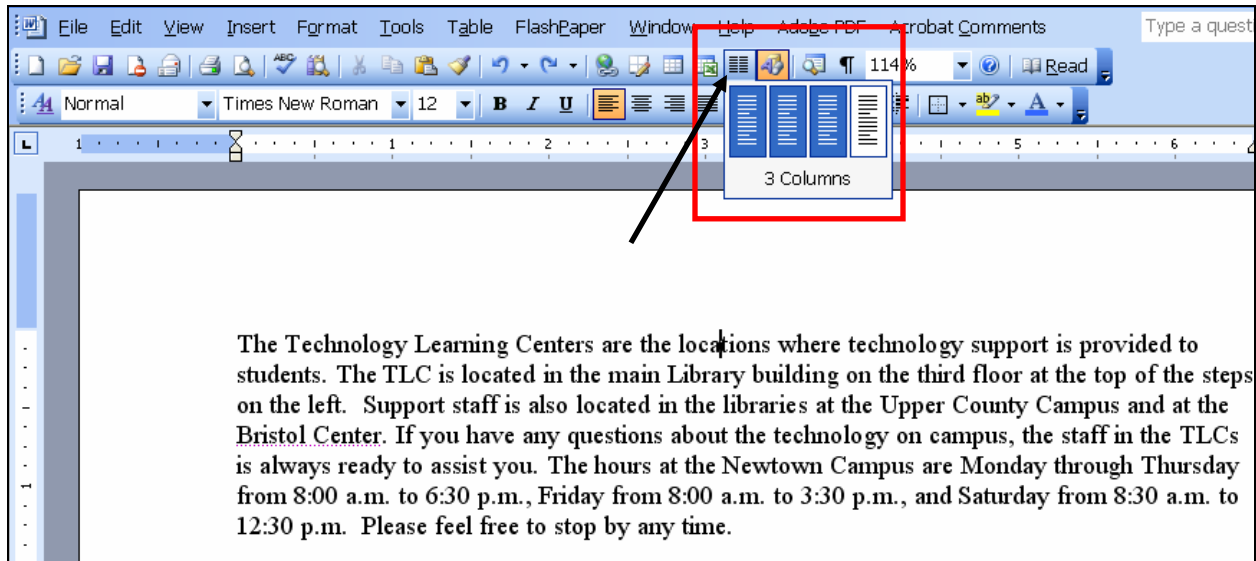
File Edit View Insert Format Tools Table FlashPaper Window Help Adobe PDF Acrobat Comments

Type a quest

114%

Read

Normal Times New Roman 12

B I U

3 Columns

The Technology Learning Centers are the locations where technology support is provided to students. The TLC is located in the main Library building on the third floor at the top of the steps on the left. Support staff is also located in the libraries at the Upper County Campus and at the Bristol Center. If you have any questions about the technology on campus, the staff in the TLCs is always ready to assist you. The hours at the Newtown Campus are Monday through Thursday from 8:00 a.m. to 6:30 p.m., Friday from 8:00 a.m. to 3:30 p.m., and Saturday from 8:30 a.m. to 12:30 p.m. Please feel free to stop by any time.